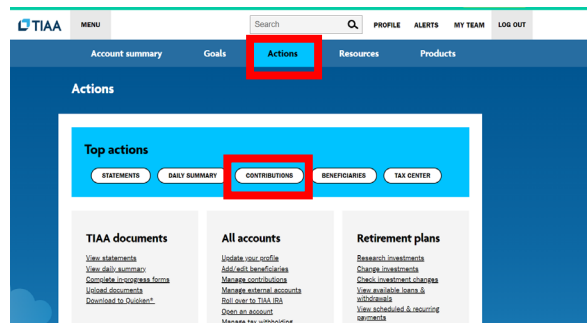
TIAA MENU Search PROFILE ALERTS MY TEAM LOG OUT

Account summary Goals Actions Resources Products

Actions

Top actions

STATEMENTS DAILY SUMMARY CONTRIBUTIONS BENEFICIARIES TAX CENTER

TIAA documents

View statements
View daily summary
Complete in-progress forms
Upload documents
Download to Quicken®

All accounts

Update your profile
Add/edit beneficiaries
Manage contributions
Manage external accounts
Roll over to TIAA IRA
Open an account
Manage tax withholding

Retirement plans

Research investments
Change investments
Check investment changes
View available loans & withdrawals
View scheduled & recurring payments